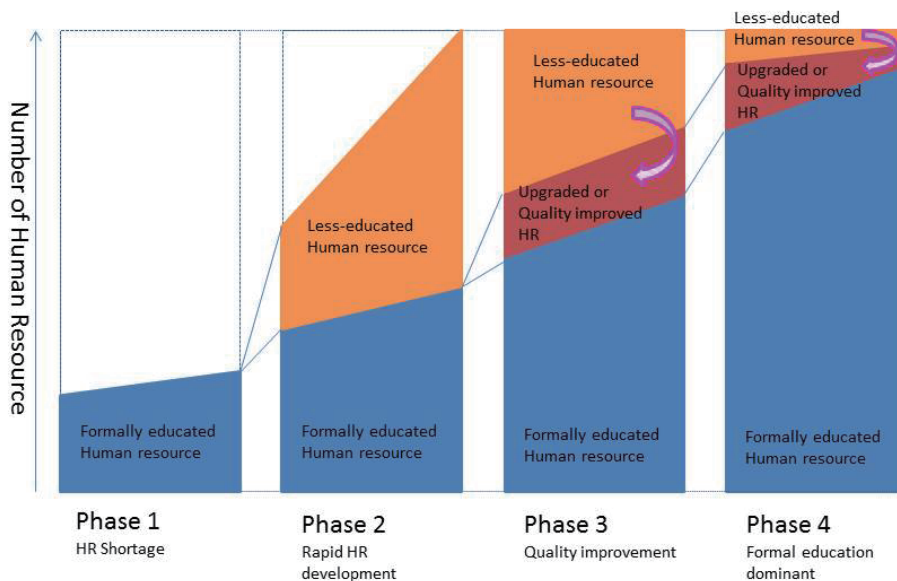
Number of Human Resource

Formally educated Human resource

Phase 1
HR Shortage

Less-educated Human resource

Formally educated Human resource

Phase 2
Rapid HR development

Less-educated Human resource

Upgraded or Quality improved HR

Formally educated Human resource

Phase 3
Quality improvement

Less-educated Human resource

Upgraded or Quality improved HR

Formally educated Human resource

Phase 4
Formal education dominant